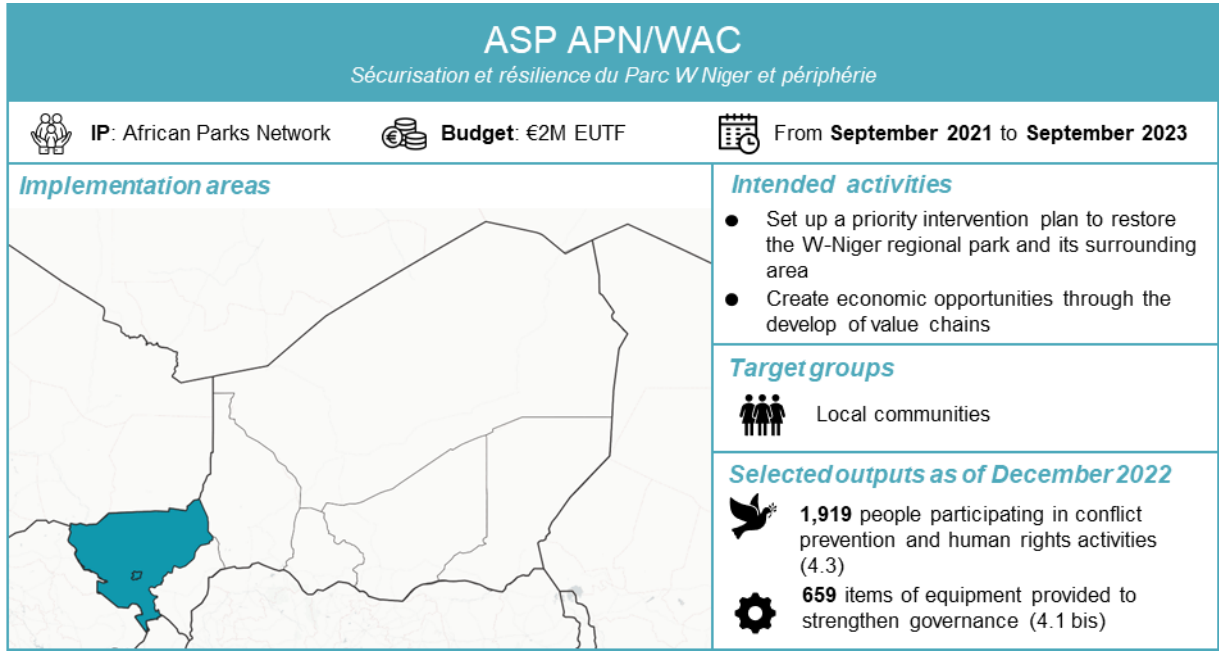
ASP APN/WAC

*Sécurisation et résilience du Parc W Niger et périphérie*

**IP**: African Parks Network

**Budget**: €2M EUTF

From **September 2021** to **September 2023**

Implementation areas

Intended activities

- Set up a priority intervention plan to restore the W-Niger regional park and its surrounding area
- Create economic opportunities through the develop of value chains

Target groups

Local communities

Selected outputs as of December 2022

**1,919** people participating in conflict prevention and human rights activities (4.3)

**659** items of equipment provided to strengthen governance (4.1 bis)